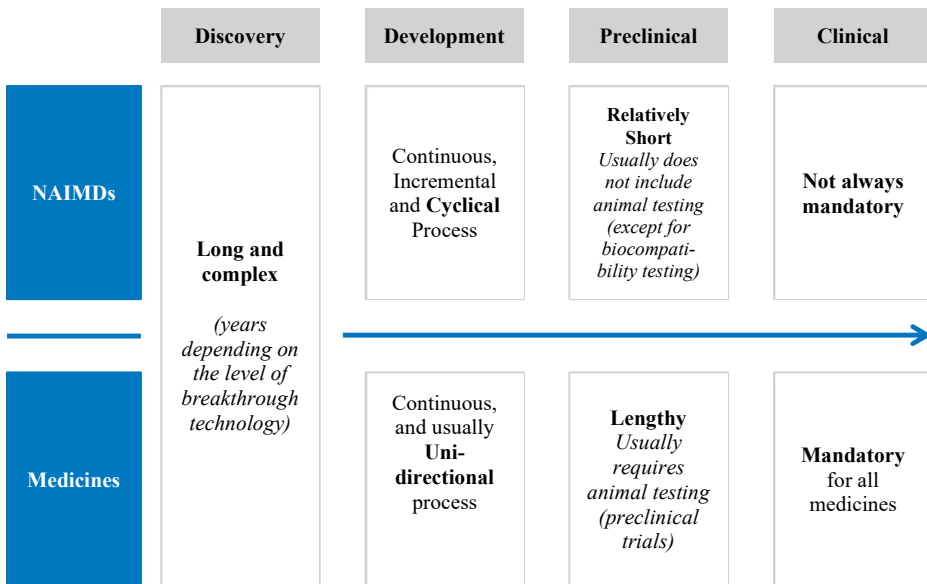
| | Discovery | Development | Preclinical | Clinical |
|---|---|---|---|---|
| NAIMDs | Long and complex (years depending on the level of breakthrough technology) | Continuous, Incremental and Cyclical Process | Relatively Short Usually does not include animal testing (except for biocompatibility testing) | Not always mandatory |
| Medicines | | Continuous, and usually Unidirectional process | Lengthy Usually requires animal testing (preclinical trials) | Mandatory for all medicines |